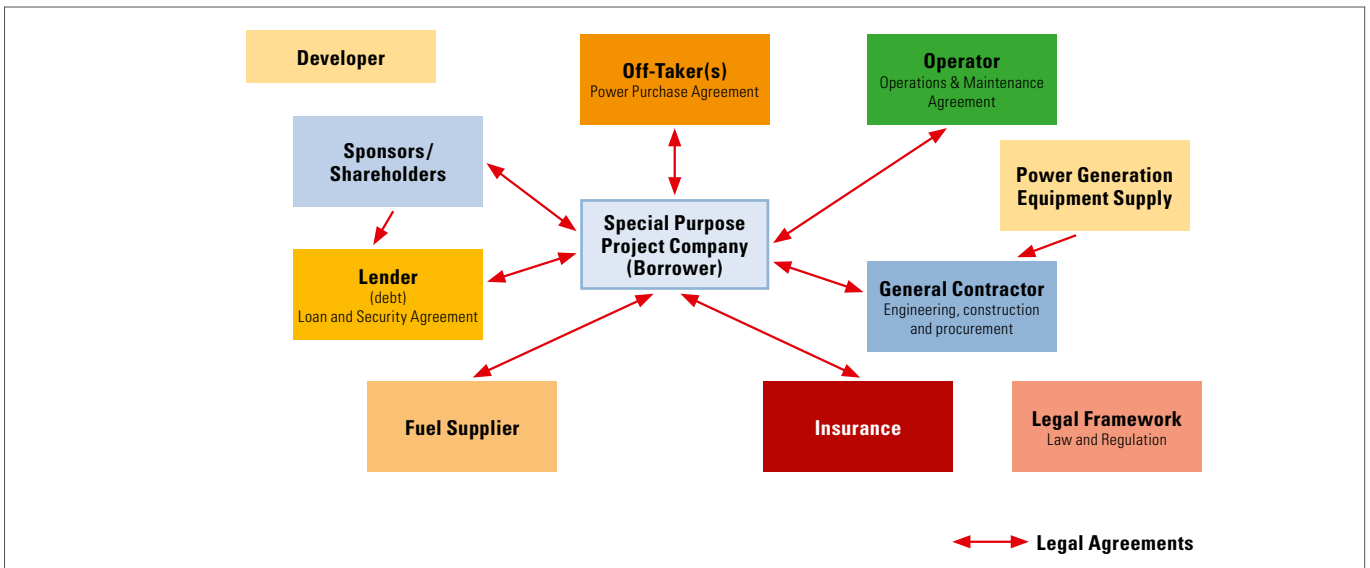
Developer

Off-Taker(s)
Power Purchase Agreement

Operator
Operations & Maintenance Agreement

Sponsors/ Shareholders

Power Generation Equipment Supply

Special Purpose Project Company (Borrower)

Lender
(debt)
Loan and Security Agreement

General Contractor
Engineering, construction and procurement

Fuel Supplier

Insurance

Legal Framework
Law and Regulation

Legal Agreements